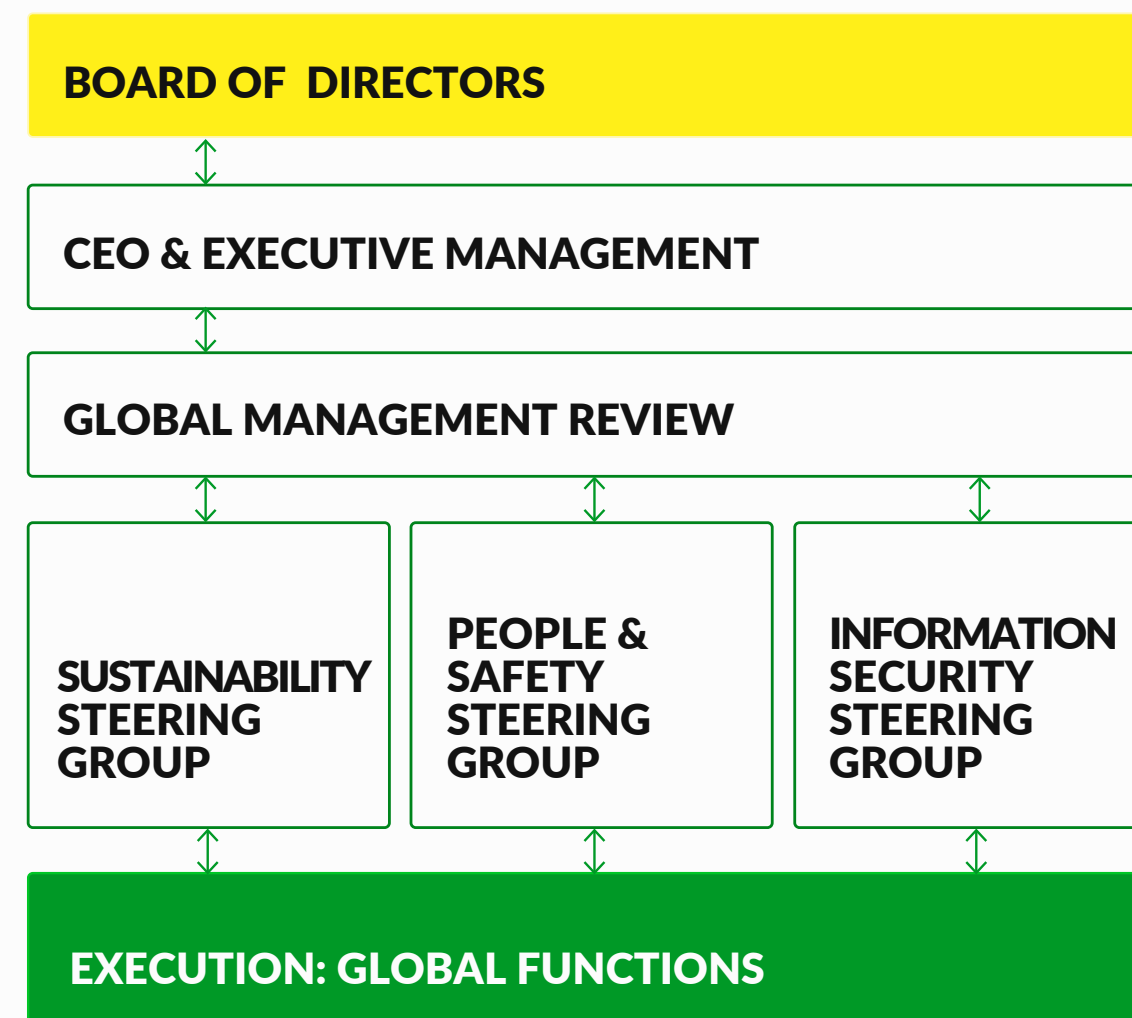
BOARD OF  DIRECTORS

CEO & EXECUTIVE MANAGEMENT

GLOBAL MANAGEMENT REVIEW

SUSTAINABILITY STEERING GROUP

PEOPLE & SAFETY STEERING GROUP

INFORMATION SECURITY STEERING GROUP

EXECUTION: GLOBAL FUNCTIONS